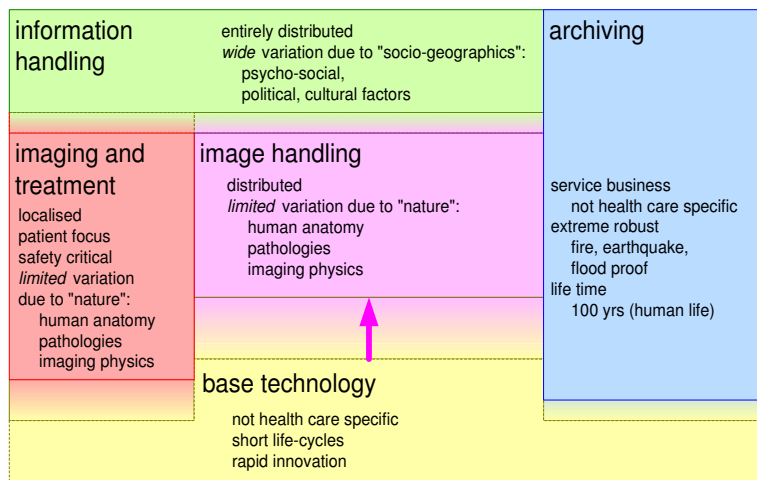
information handling

entirely distributed
*wide* variation due to "socio-geographics":
psycho-social,
political, cultural factors

archiving

imaging and treatment

localised
patient focus
safety critical
*limited* variation due to "nature":
human anatomy
pathologies
imaging physics

image handling

distributed
*limited* variation due to "nature":
human anatomy
pathologies
imaging physics

service business
not health care specific
extreme robust
fire, earthquake,
flood proof
life time
100 yrs (human life)

base technology

not health care specific
short life-cycles
rapid innovation